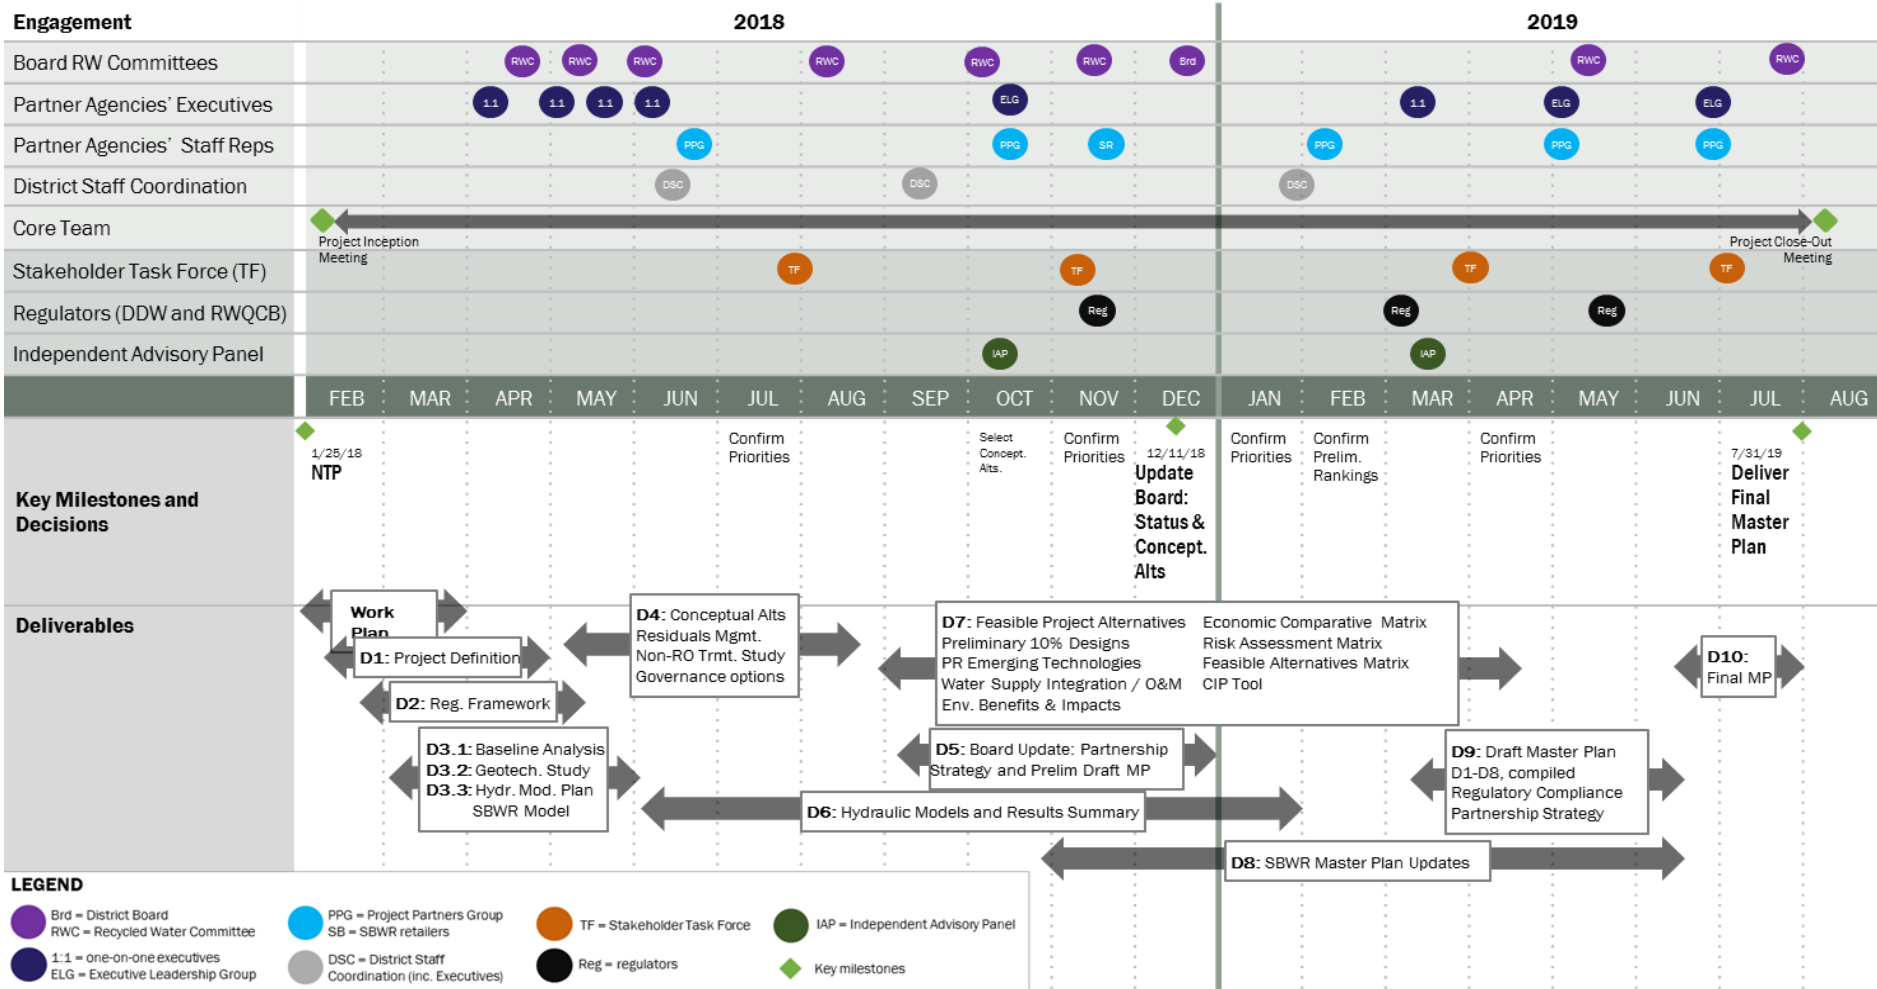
Engagement | 2018 | 2019

Board RW Committees: RWC RWC RWC RWC RWC RWC Brd RWC RWC
Partner Agencies' Executives: 1:1 1:1 1:1 1:1 ELG 1:1 ELG ELG
Partner Agencies' Staff Reps: PPG PPG SR PPG PPG PPG
District Staff Coordination: DSC DSC DSC
Core Team
Project Inception Meeting
Project Close-Out Meeting
Stakeholder Task Force (TF): TF TF TF TF
Regulators (DDW and RWQCB): Reg Reg Reg
Independent Advisory Panel: IAP IAP

FEB MAR APR MAY JUN JUL AUG SEP OCT NOV DEC JAN FEB MAR APR MAY JUN JUL AUG

Key Milestones and Decisions

1/25/18 NTP
Confirm Priorities
Select Concept. Alts.
Confirm Priorities
12/11/18 Update Board: Status & Concept. Alts
Confirm Priorities
Confirm Prelim. Rankings
Confirm Priorities
7/31/19 Deliver Final Master Plan

Deliverables

Work Plan
D1: Project Definition
D2: Reg. Framework
D3.1: Baseline Analysis
D3.2: Geotech. Study
D3.3: Hydr. Mod. Plan
SBWR Model
D4: Conceptual Alts
Residuals Mgmt.
Non-RO Trmt. Study
Governance options
D7: Feasible Project Alternatives
Preliminary 10% Designs
PR Emerging Technologies
Water Supply Integration / O&M
Env. Benefits & Impacts
Economic Comparative Matrix
Risk Assessment Matrix
Feasible Alternatives Matrix
CIP Tool
D5: Board Update: Partnership Strategy and Prelim Draft MP
D6: Hydraulic Models and Results Summary
D8: SBWR Master Plan Updates
D9: Draft Master Plan
D1-D8, compiled
Regulatory Compliance
Partnership Strategy
D10: Final MP

LEGEND
Brd = District Board
RWC = Recycled Water Committee
1:1 = one-on-one executives
ELG = Executive Leadership Group
PPG = Project Partners Group
SB = SBWR retailers
DSC = District Staff Coordination (inc. Executives)
TF = Stakeholder Task Force
Reg = regulators
IAP = Independent Advisory Panel
Key milestones